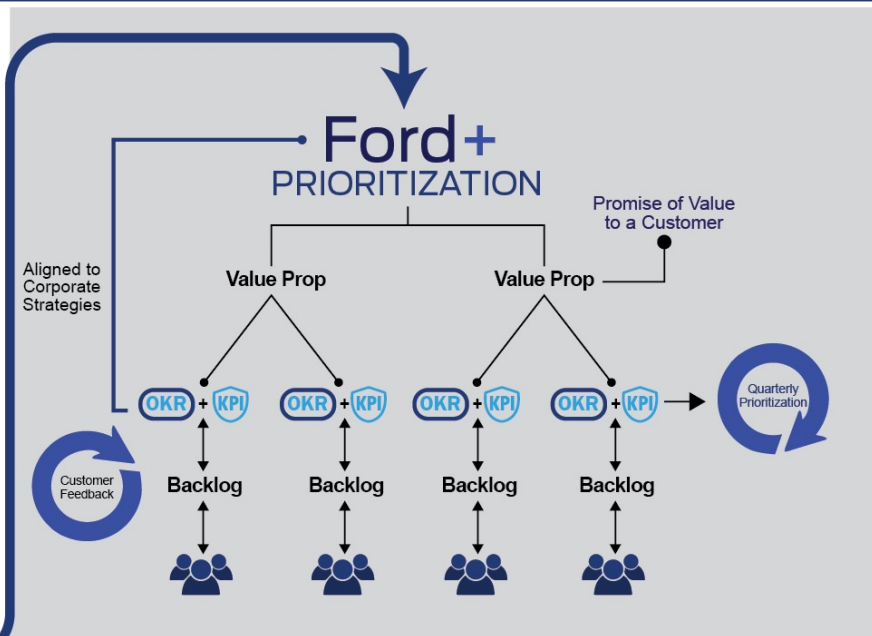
Ford+
PRIORITIZATION

Promise of Value to a Customer

Aligned to Corporate Strategies

Value Prop

Value Prop

OKR + KPI

OKR + KPI

OKR + KPI

OKR + KPI

Quarterly Prioritization

Customer Feedback

Backlog

Backlog

Backlog

Backlog